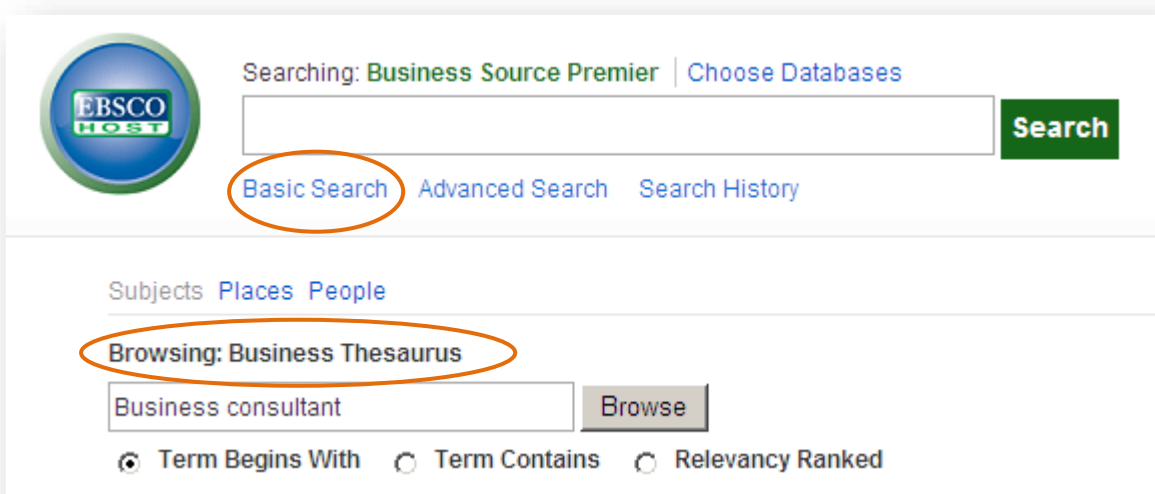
EBSCO HOST

Searching: Business Source Premier | Choose Databases

Search

Basic Search Advanced Search Search History

Subjects Places People

Browsing: Business Thesaurus

Business consultant

Browse

Term Begins With Term Contains Relevancy Ranked